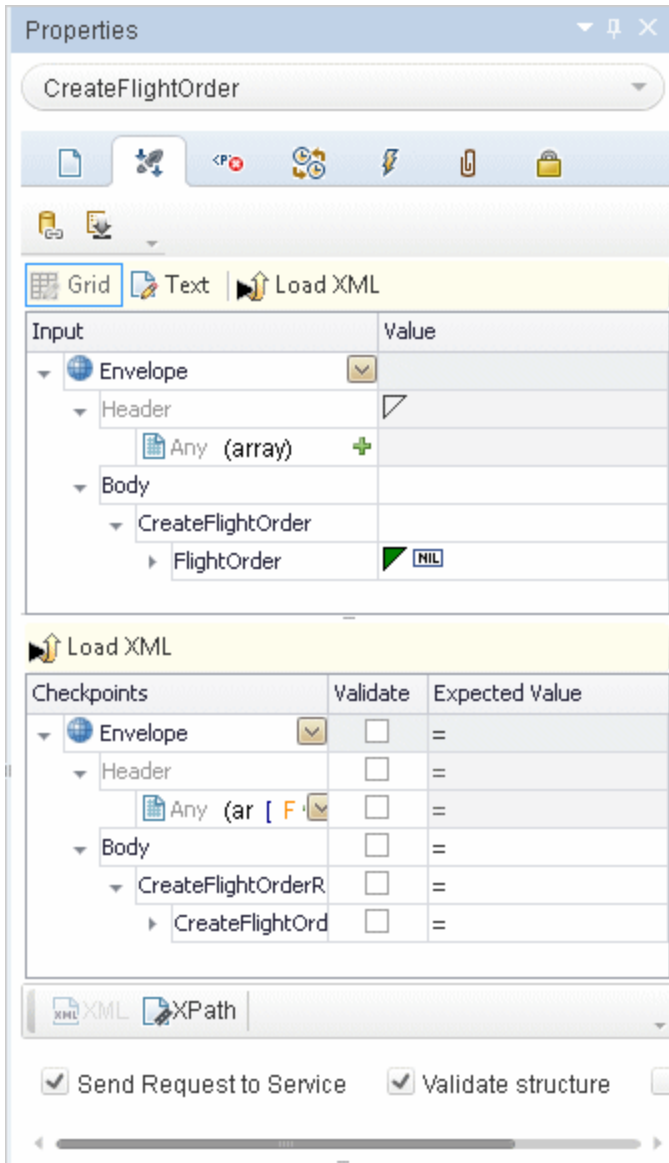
Properties

CreateFlightOrder

Grid Text Load XML

| Input | Value |
|---|---|
| Envelope | |
| Header | |
| Any (array) | |
| Body | |
| CreateFlightOrder | |
| FlightOrder | NIL |

Load XML

| Checkpoints | Validate | Expected Value |
|---|---|---|
| Envelope | | = |
| Header | | = |
| Any (ar [ F | | = |
| Body | | = |
| CreateFlightOrderR | | = |
| CreateFlightOrd | | = |

XML XPath

Send Request to Service Validate structure